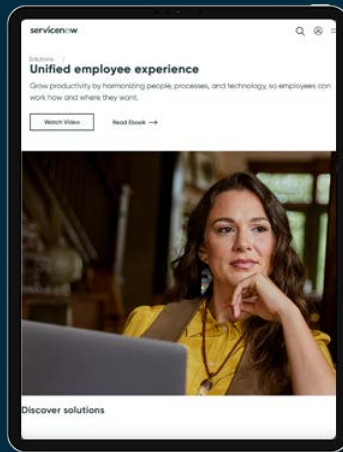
servicenow

Solutions
Unified employee experience

Grow productivity by harmonizing people, processes, and technology, so employees can work how and where they want.

Watch Video

Read Ebook →

Discover solutions